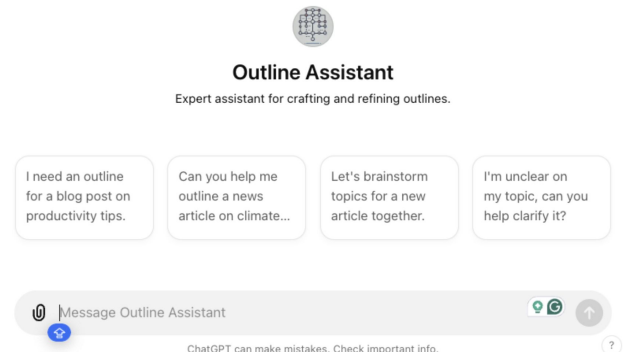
Outline Assistant

Expert assistant for crafting and refining outlines.

I need an outline for a blog post on productivity tips.

Can you help me outline a news article on climate...

Let's brainstorm topics for a new article together.

I'm unclear on my topic, can you help clarify it?

Message Outline Assistant

ChatGPT can make mistakes. Check important info.

?